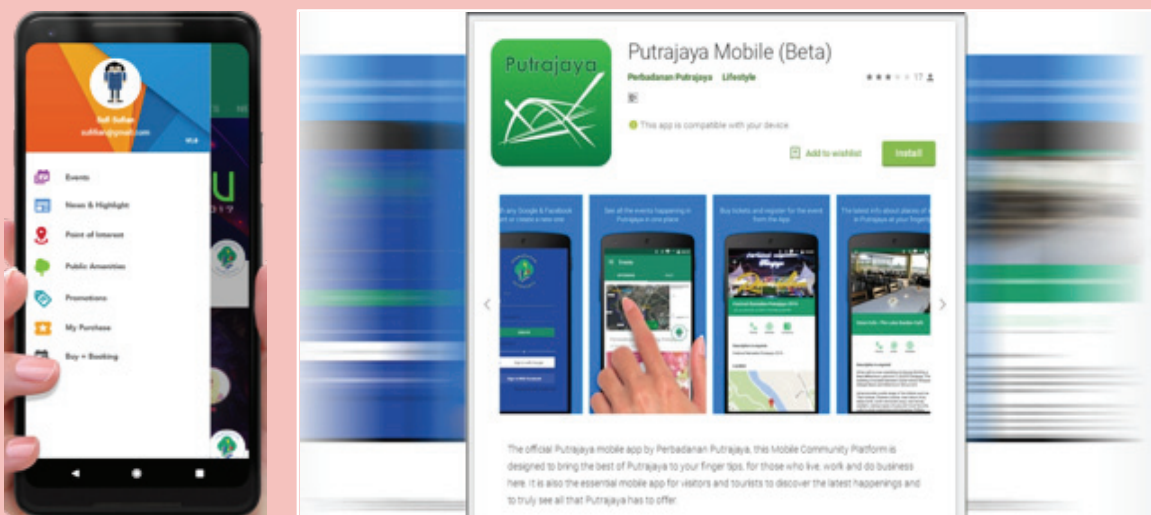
Sufi Sufian
sufifian@gmail.com

Events
News & Highlight
Point of Interest
Public Amenities
Promotions
My Purchase
Buy + Booking

Putrajaya

Putrajaya Mobile (Beta)
Perbadanan Putrajaya Lifestyle
17
This app is compatible with your device.
Add to wishlist
Install

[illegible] any Google & Facebook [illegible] or create a new one
See all the events happening in Putrajaya in one place
Buy tickets and register for the event from the app
The latest info about places of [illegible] in Putrajaya at your finger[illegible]

The official Putrajaya mobile app by Perbadanan Putrajaya, this Mobile Community Platform is designed to bring the best of Putrajaya to your finger tips, for those who live, work and do business here. It is also the essential mobile app for visitors and tourists to discover the latest happenings and to truly see all that Putrajaya has to offer.